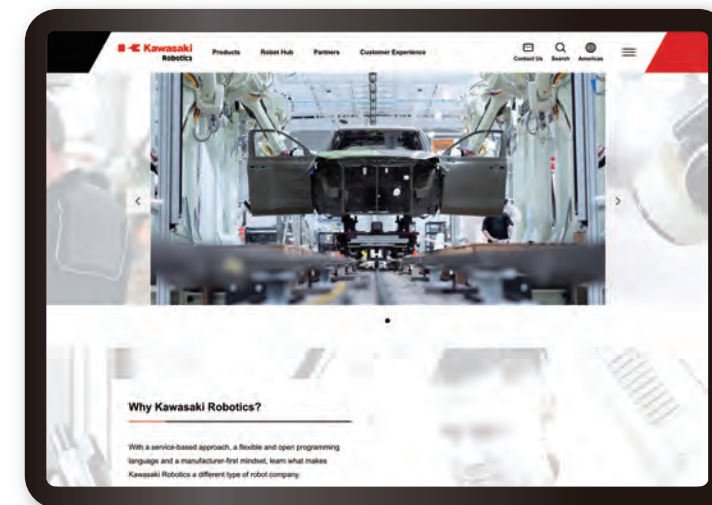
Kawasaki Robotics

Products Robot Hub Partners Customer Experience

Contact Us Search Americas

Why Kawasaki Robotics?

With a service-based approach, a flexible and open programming language and a manufacturer-first mindset, learn what makes Kawasaki Robotics a different type of robot company.